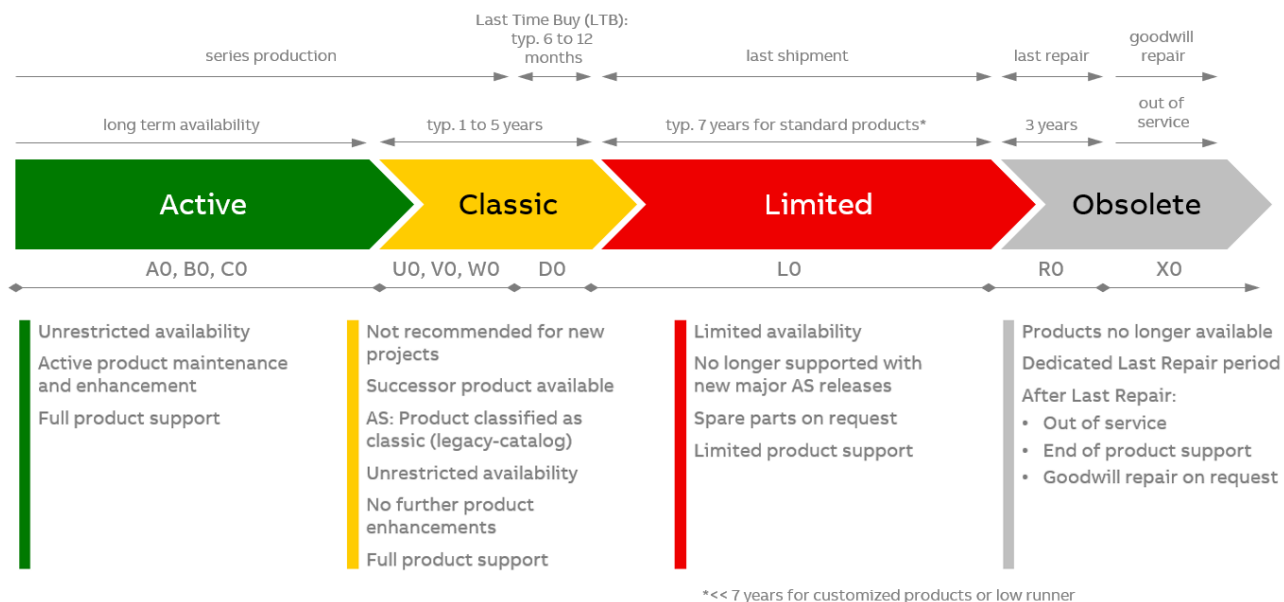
series production

Last Time Buy (LTB): typ. 6 to 12 months

last shipment

last repair

goodwill repair

long term availability

typ. 1 to 5 years

typ. 7 years for standard products*

3 years

out of service

Active

Classic

Limited

Obsolete

A0, B0, C0

U0, V0, W0

D0

L0

R0

X0

Unrestricted availability

Active product maintenance and enhancement

Full product support

Not recommended for new projects

Successor product available

AS: Product classified as classic (legacy-catalog)

Unrestricted availability

No further product enhancements

Full product support

Limited availability

No longer supported with new major AS releases

Spare parts on request

Limited product support

Products no longer available

Dedicated Last Repair period

After Last Repair:

• Out of service
• End of product support
• Goodwill repair on request

*<< 7 years for customized products or low runner